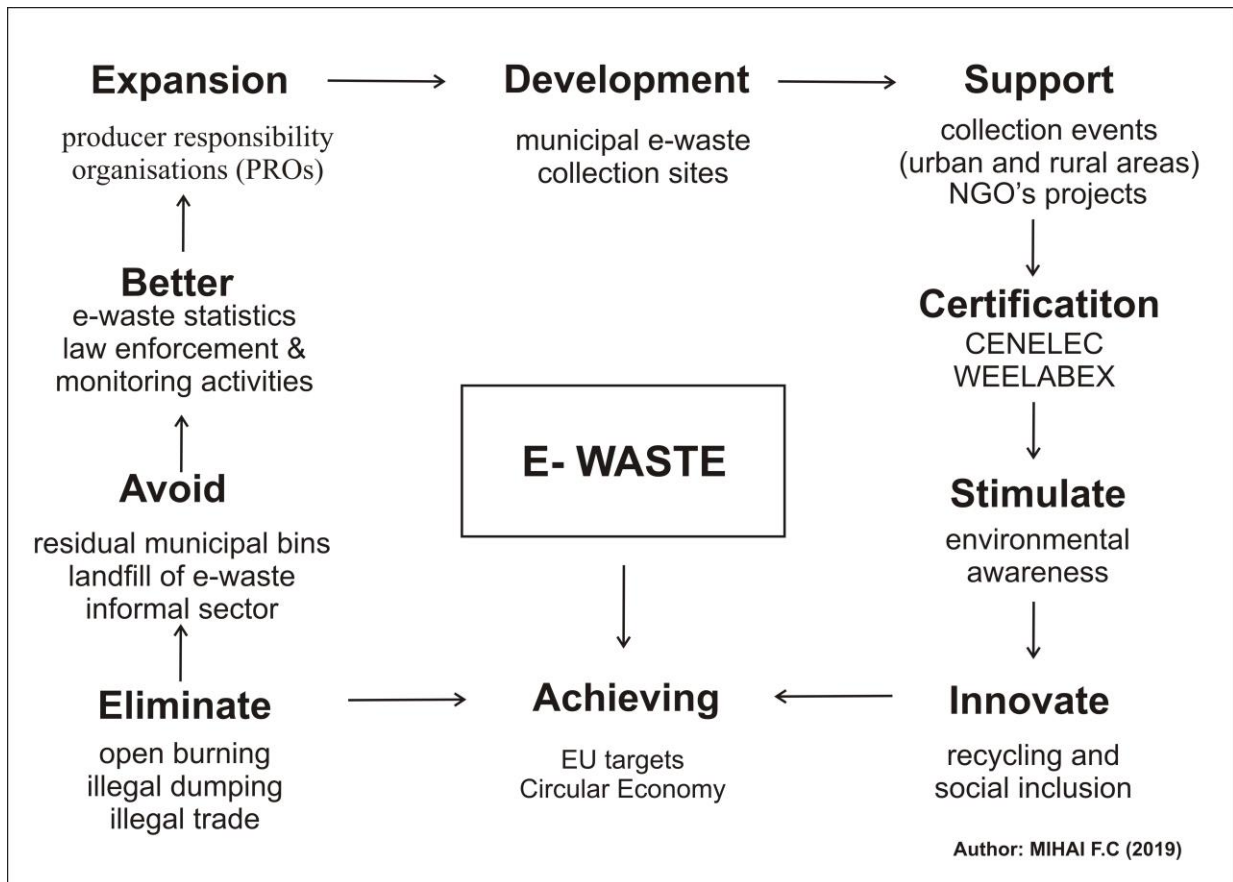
Expansion

producer responsibility organisations (PROs)

Development

municipal e-waste collection sites

Support

collection events (urban and rural areas) NGO's projects

Better

e-waste statistics law enforcement & monitoring activities

Certificatiton

CENELEC WEELABEX

E- WASTE

Avoid

residual municipal bins landfill of e-waste informal sector

Stimulate

environmental awareness

Eliminate

open burning illegal dumping illegal trade

Achieving

EU targets Circular Economy

Innovate

recycling and social inclusion

Author: MIHAI F.C (2019)